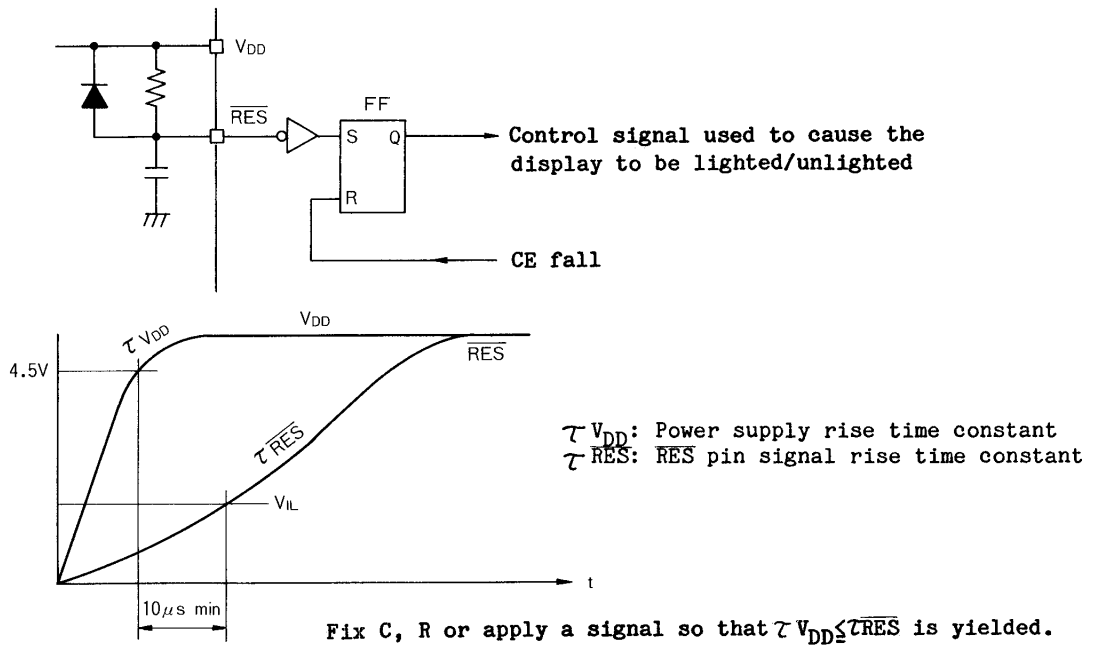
$V_{DD}$

$\overline{RES}$

FF

S Q

R

Control signal used to cause the display to be lighted/unlighted

CE fall

$\tau V_{DD}$

$V_{DD}$

4.5V

$\overline{RES}$

$\tau \overline{RES}$

$V_{IL}$

t

$10\mu s$ min

$\tau V_{DD}$: Power supply rise time constant
$\tau \overline{RES}$: $\overline{RES}$ pin signal rise time constant

Fix C, R or apply a signal so that $\tau V_{DD} \leqq \tau \overline{RES}$ is yielded.